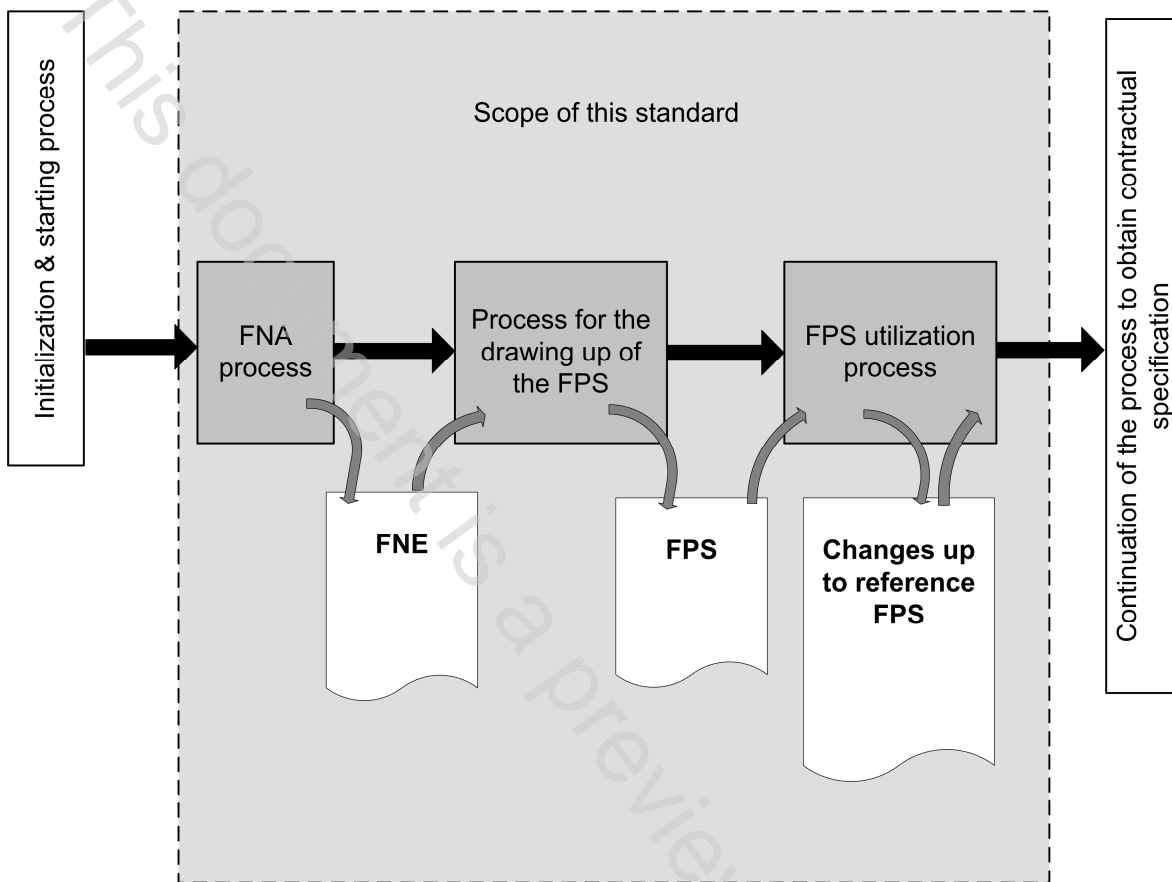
Initialization & starting process

Scope of this standard

FNA process

Process for the drawing up of the FPS

FPS utilization process

FNE

FPS

Changes up to reference FPS

Continuation of the process to obtain contractual specification

This document is a preview